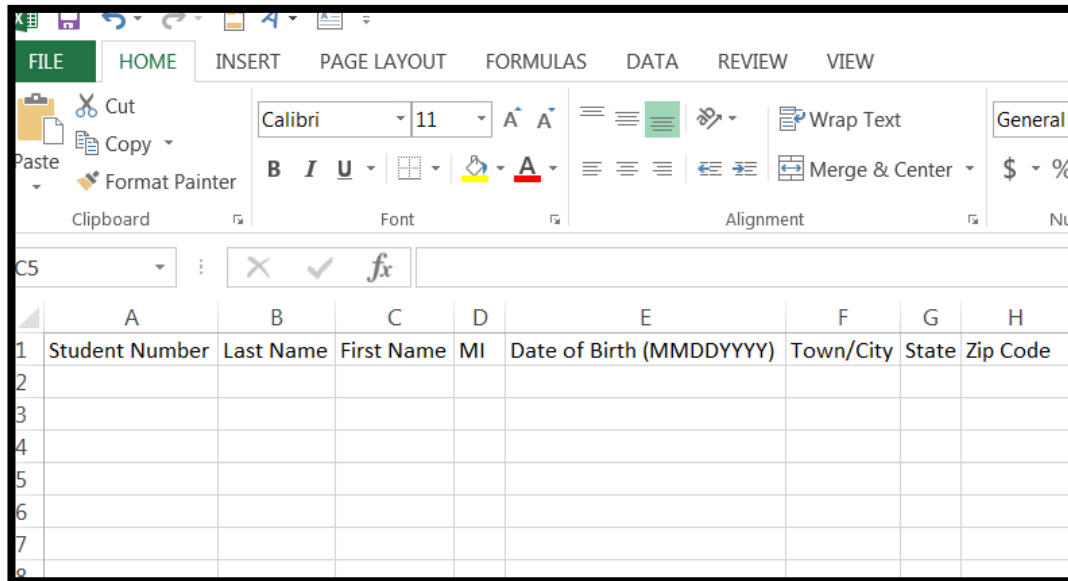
FILE HOME INSERT PAGE LAYOUT FORMULAS DATA REVIEW VIEW

Cut
Copy
Paste
Format Painter
Clipboard

Calibri 11
A A
B I U
A
Font

Wrap Text
Merge & Center
Alignment

General
$ %
Nu

C5
fx

| | A | B | C | D | E | F | G | H |
|---|---|---|---|---|---|---|---|---|
| 1 | Student Number | Last Name | First Name | MI | Date of Birth (MMDDYYYY) | Town/City | State | Zip Code |
| 2 | | | | | | | | |
| 3 | | | | | | | | |
| 4 | | | | | | | | |
| 5 | | | | | | | | |
| 6 | | | | | | | | |
| 7 | | | | | | | | |
| 8 | | | | | | | | |